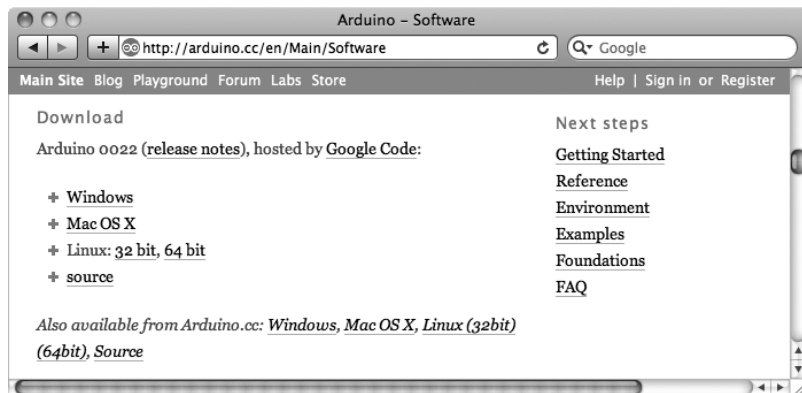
Arduino – Software

http://arduino.cc/en/Main/Software

Google

Main Site Blog Playground Forum Labs Store

Help | Sign in or Register

Download

Arduino 0022 (release notes), hosted by Google Code:

+ Windows
+ Mac OS X
+ Linux: 32 bit, 64 bit
+ source

Also available from Arduino.cc: Windows, Mac OS X, Linux (32bit) (64bit), Source

Next steps

Getting Started
Reference
Environment
Examples
Foundations
FAQ